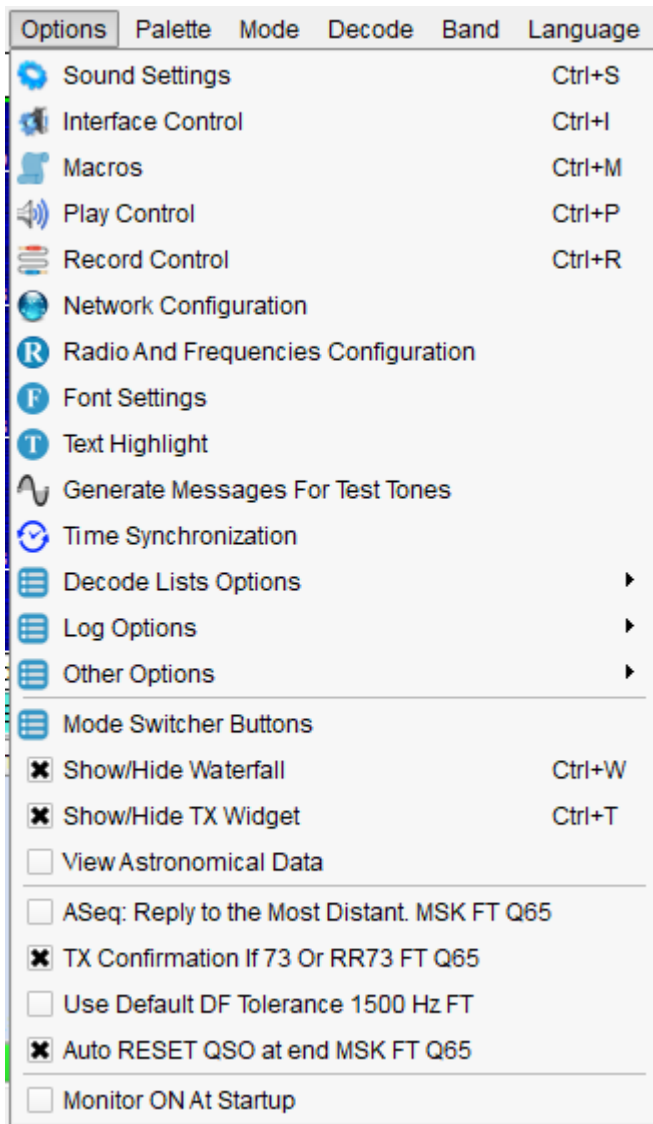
Options Palette Mode Decode Band Language

Sound Settings Ctrl+S
Interface Control Ctrl+I
Macros Ctrl+M
Play Control Ctrl+P
Record Control Ctrl+R
Network Configuration
R Radio And Frequencies Configuration
F Font Settings
T Text Highlight
Generate Messages For Test Tones
Time Synchronization
Decode Lists Options
Log Options
Other Options
Mode Switcher Buttons
Show/Hide Waterfall Ctrl+W
Show/Hide TX Widget Ctrl+T
View Astronomical Data
ASeq: Reply to the Most Distant. MSK FT Q65
TX Confirmation If 73 Or RR73 FT Q65
Use Default DF Tolerance 1500 Hz FT
Auto RESET QSO at end MSK FT Q65
Monitor ON At Startup